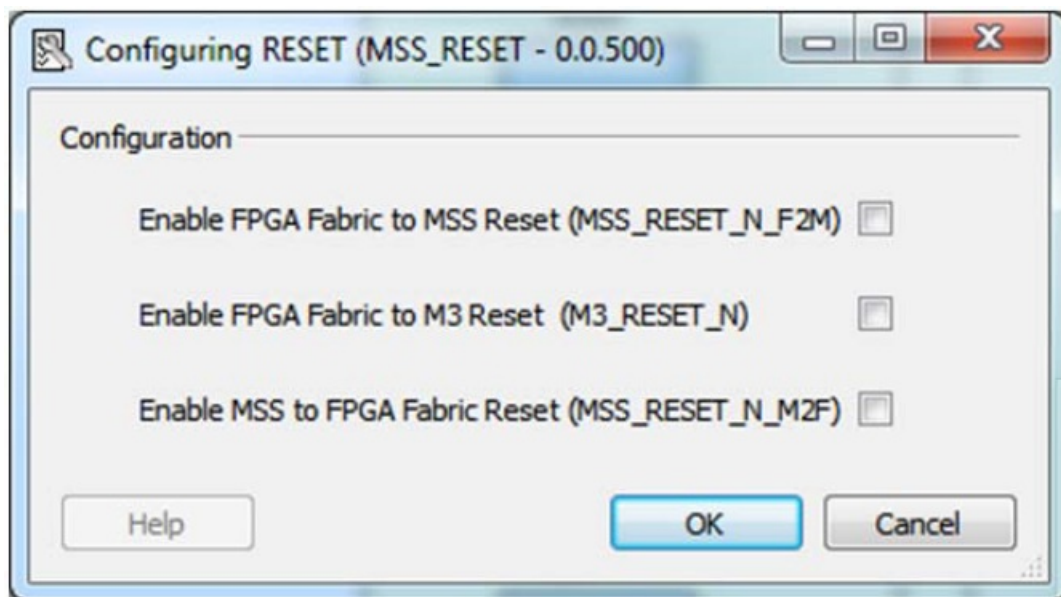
Configuring RESET (MSS_RESET - 0.0.500)

Configuration

Enable FPGA Fabric to MSS Reset (MSS_RESET_N_F2M)

Enable FPGA Fabric to M3 Reset (M3_RESET_N)

Enable MSS to FPGA Fabric Reset (MSS_RESET_N_M2F)

Help

OK

Cancel